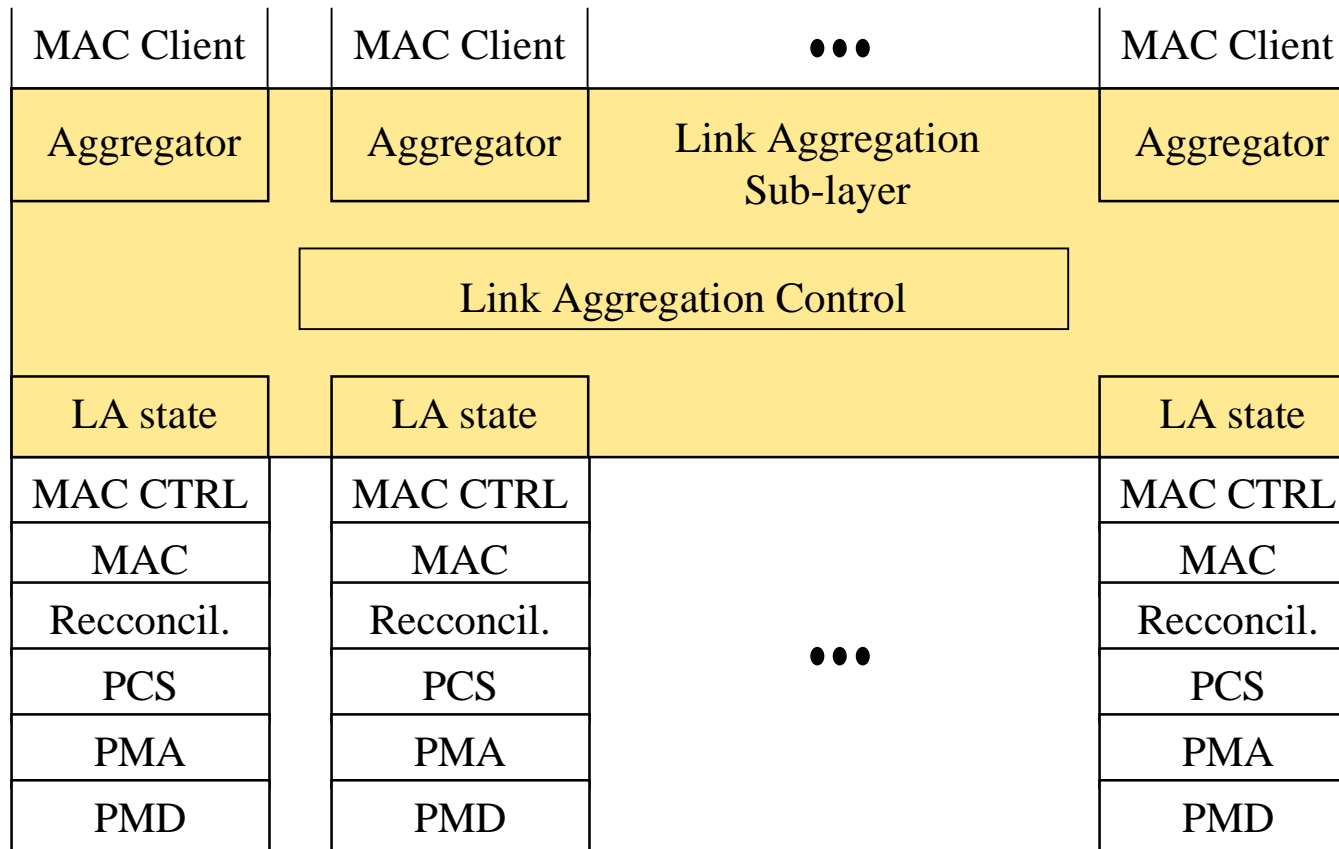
MAC Client
MAC Client
•••
MAC Client

Aggregator
Aggregator
Link Aggregation Sub-layer
Aggregator

Link Aggregation Control

LA state
LA state
LA state

MAC CTRL
MAC
Recconcil.
PCS
PMA
PMD

MAC CTRL
MAC
Recconcil.
PCS
PMA
PMD

•••

MAC CTRL
MAC
Recconcil.
PCS
PMA
PMD